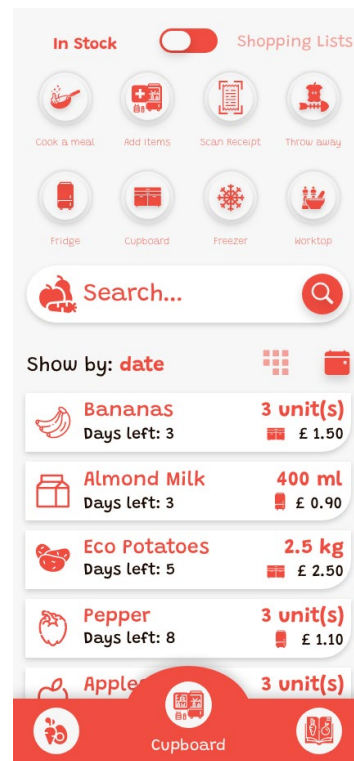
In Stock

Shopping Lists

Cook a meal

Add items

Scan Receipt

Throw away

Fridge

Cupboard

Freezer

Worktop

Search...

Show by: date

Bananas
Days left: 3
3 unit(s)
£ 1.50

Almond Milk
Days left: 3
400 ml
£ 0.90

Eco Potatoes
Days left: 5
2.5 kg
£ 2.50

Pepper
Days left: 8
3 unit(s)
£ 1.10

Apple
3 unit(s)

Cupboard